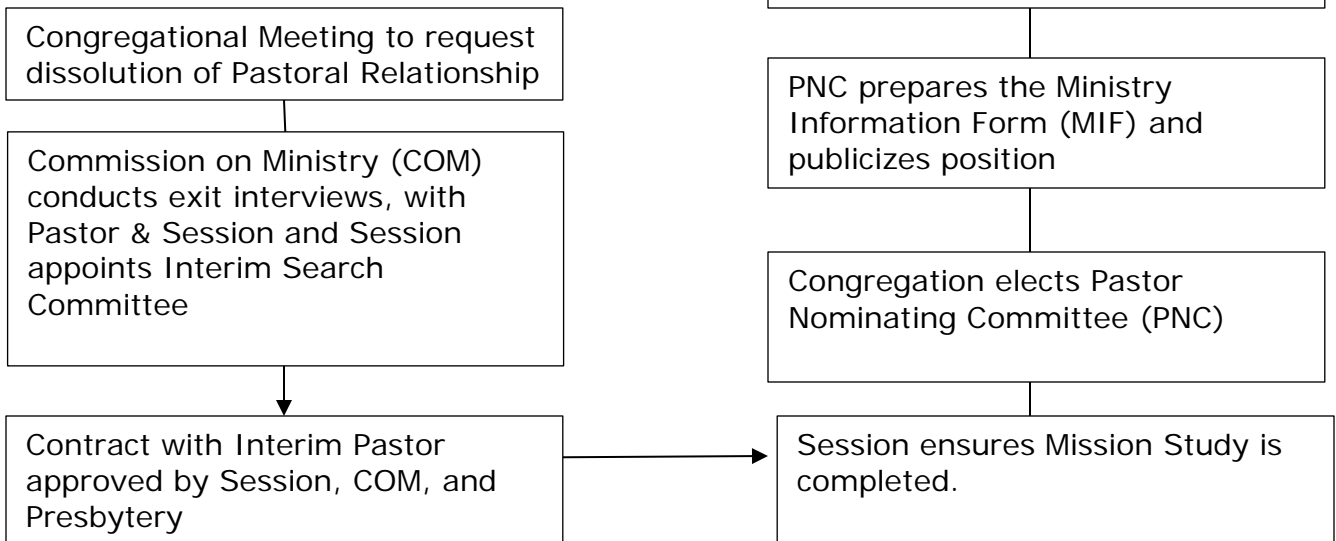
Congregational Meeting to request dissolution of Pastoral Relationship

Commission on Ministry (COM) conducts exit interviews, with Pastor & Session and Session appoints Interim Search Committee

Contract with Interim Pastor approved by Session, COM, and Presbytery

PNC prepares the Ministry Information Form (MIF) and publicizes position

Congregation elects Pastor Nominating Committee (PNC)

Session ensures Mission Study is completed.